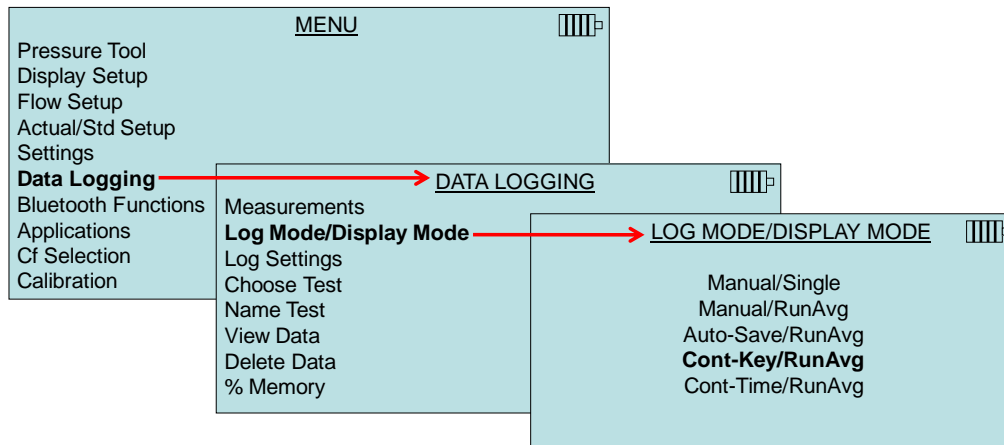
MENU

Pressure Tool
Display Setup
Flow Setup
Actual/Std Setup
Settings
**Data Logging**
Bluetooth Functions
Applications
Cf Selection
Calibration

DATA LOGGING

Measurements
**Log Mode/Display Mode**
Log Settings
Choose Test
Name Test
View Data
Delete Data
% Memory

LOG MODE/DISPLAY MODE

Manual/Single
Manual/RunAvg
Auto-Save/RunAvg
**Cont-Key/RunAvg**
Cont-Time/RunAvg